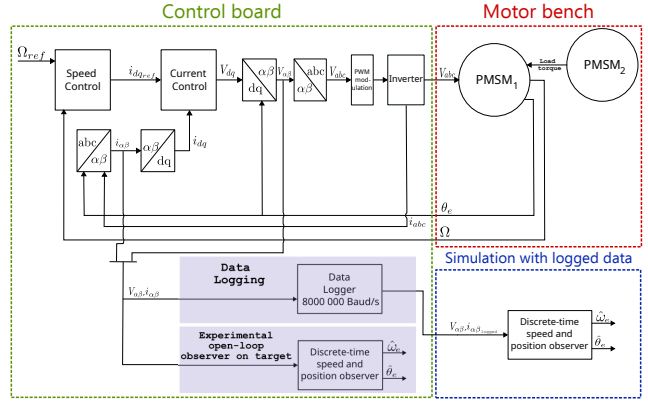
Control board

Motor bench

$\Omega_{ref}$

Speed Control

$i_{dq_{ref}}$

Current Control

$V_{dq}$

$\alpha\beta$

dq

$V_{\alpha\beta}$

abc

$\alpha\beta$

$V_{abc}$

PWM modulation

Inverter

$V_{abc}$

PMSM$_1$

Load torque

PMSM$_2$

abc

$\alpha\beta$

$i_{\alpha\beta}$

$\alpha\beta$

dq

$i_{dq}$

$\theta_e$

$i_{abc}$

$\Omega$

Simulation with logged data

Data Logging

$V_{\alpha\beta}, i_{\alpha\beta}$

Data Logger 8000 000 Baud/s

$V_{\alpha\beta}, i_{\alpha\beta_{\text{logged}}}$

Discrete-time speed and position observer

$\hat{\omega}_e$

$\hat{\theta}_e$

Experimental open-loop observer on target

Discrete-time speed and position observer

$\hat{\omega}_e$

$\hat{\theta}_e$